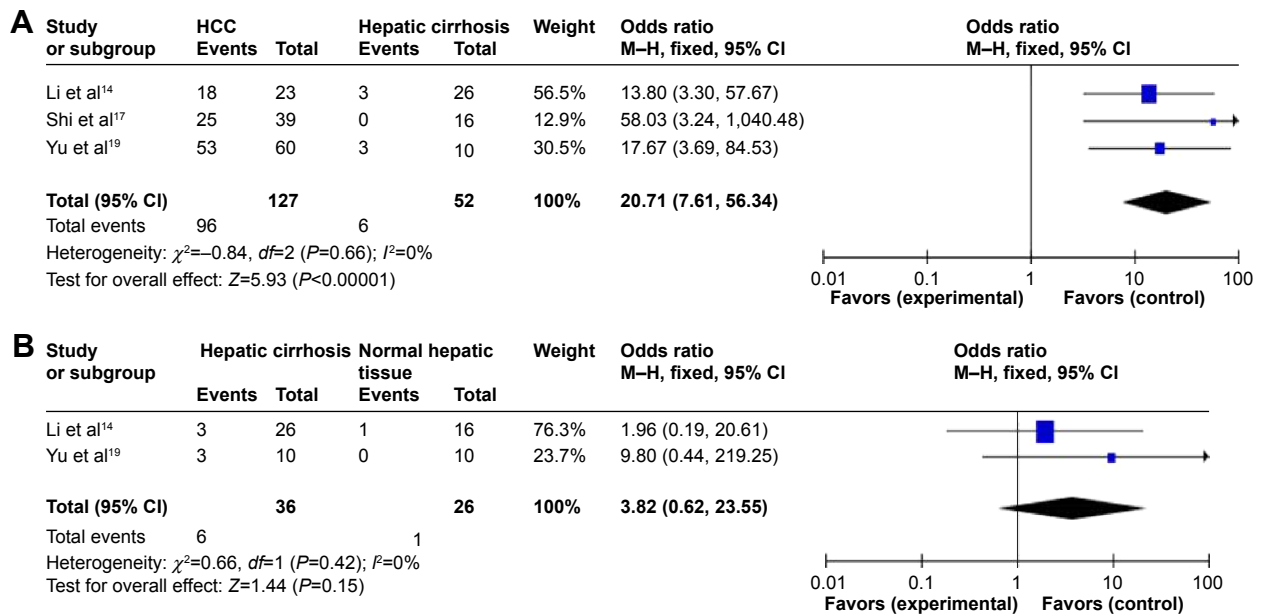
A

| Study or subgroup | HCC Events | HCC Total | Hepatic cirrhosis Events | Hepatic cirrhosis Total | Weight | Odds ratio M–H, fixed, 95% CI |
|---|---|---|---|---|---|---|
| Li et al$^{14}$ | 18 | 23 | 3 | 26 | 56.5% | 13.80 (3.30, 57.67) |
| Shi et al$^{17}$ | 25 | 39 | 0 | 16 | 12.9% | 58.03 (3.24, 1,040.48) |
| Yu et al$^{19}$ | 53 | 60 | 3 | 10 | 30.5% | 17.67 (3.69, 84.53) |
| Total (95% CI) | | 127 | | 52 | 100% | 20.71 (7.61, 56.34) |
| Total events | 96 | | 6 | | | |

Heterogeneity: $\chi^2$=–0.84, $df$=2 ($P$=0.66); $I^2$=0%
Test for overall effect: $Z$=5.93 ($P$<0.00001)

Odds ratio
M–H, fixed, 95% CI
0.01 0.1 1 10 100
Favors (experimental) Favors (control)

B

| Study or subgroup | Hepatic cirrhosis Events | Hepatic cirrhosis Total | Normal hepatic tissue Events | Normal hepatic tissue Total | Weight | Odds ratio M–H, fixed, 95% CI |
|---|---|---|---|---|---|---|
| Li et al$^{14}$ | 3 | 26 | 1 | 16 | 76.3% | 1.96 (0.19, 20.61) |
| Yu et al$^{19}$ | 3 | 10 | 0 | 10 | 23.7% | 9.80 (0.44, 219.25) |
| Total (95% CI) | | 36 | | 26 | 100% | 3.82 (0.62, 23.55) |
| Total events | 6 | | 1 | | | |

Heterogeneity: $\chi^2$=0.66, $df$=1 ($P$=0.42); $I^2$=0%
Test for overall effect: $Z$=1.44 ($P$=0.15)

Odds ratio
M–H, fixed, 95% CI
0.01 0.1 1 10 100
Favors (experimental) Favors (control)